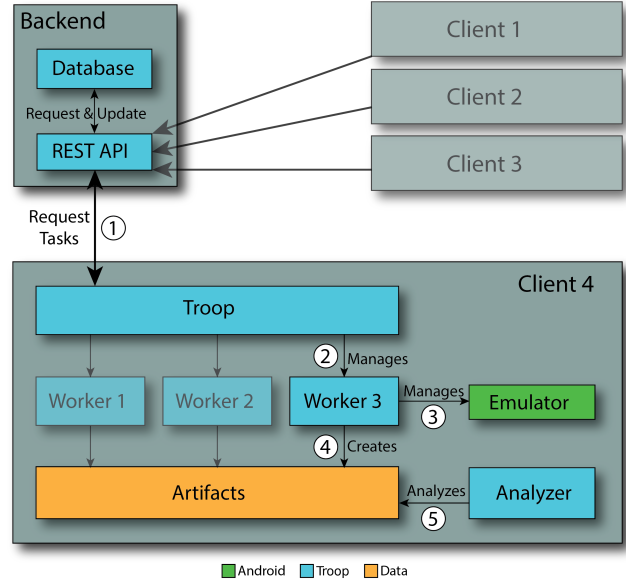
Backend

Database

Request & Update

REST API

Client 1

Client 2

Client 3

Request Tasks

1

Client 4

Troop

2 Manages

Worker 1

Worker 2

Worker 3

Manages

3

Emulator

4 Creates

Artifacts

Analyzes

5

Analyzer

Android Troop Data